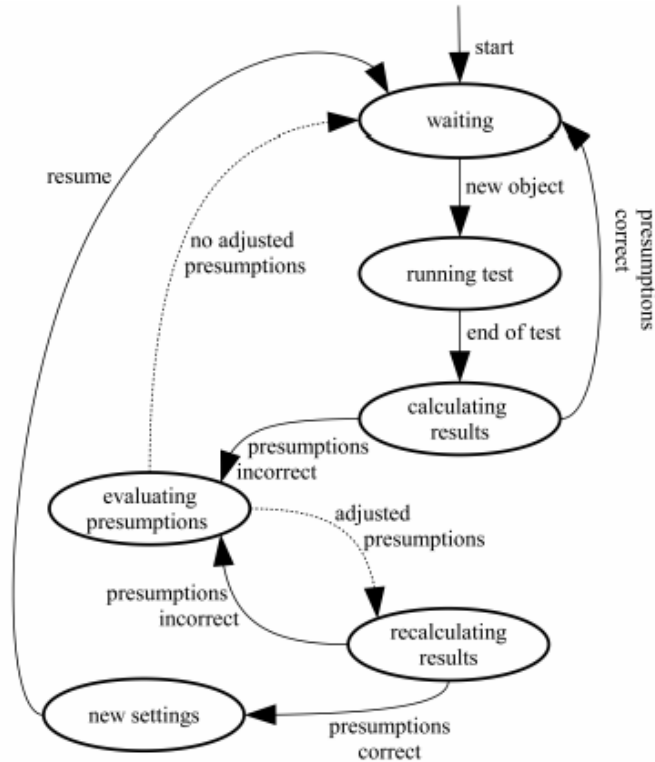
start

waiting

resume

no adjusted presumptions

new object

presumptions correct

running test

end of test

calculating results

presumptions incorrect

evaluating presumptions

adjusted presumptions

presumptions incorrect

recalculating results

new settings

presumptions correct